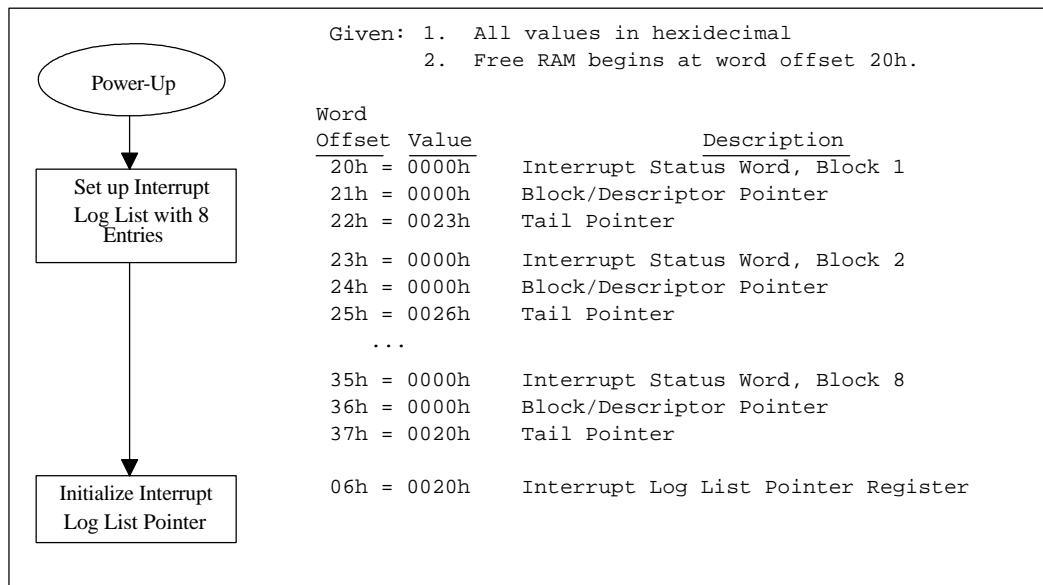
Power-Up

Set up Interrupt Log List with 8 Entries

Initialize Interrupt Log List Pointer

Given: 1. All values in hexidecimal
2. Free RAM begins at word offset 20h.

| Word Offset | Value | Description |
|---|---|---|
| 20h = | 0000h | Interrupt Status Word, Block 1 |
| 21h = | 0000h | Block/Descriptor Pointer |
| 22h = | 0023h | Tail Pointer |
| 23h = | 0000h | Interrupt Status Word, Block 2 |
| 24h = | 0000h | Block/Descriptor Pointer |
| 25h = | 0026h | Tail Pointer |
| ... | | |
| 35h = | 0000h | Interrupt Status Word, Block 8 |
| 36h = | 0000h | Block/Descriptor Pointer |
| 37h = | 0020h | Tail Pointer |
| 06h = | 0020h | Interrupt Log List Pointer Register |